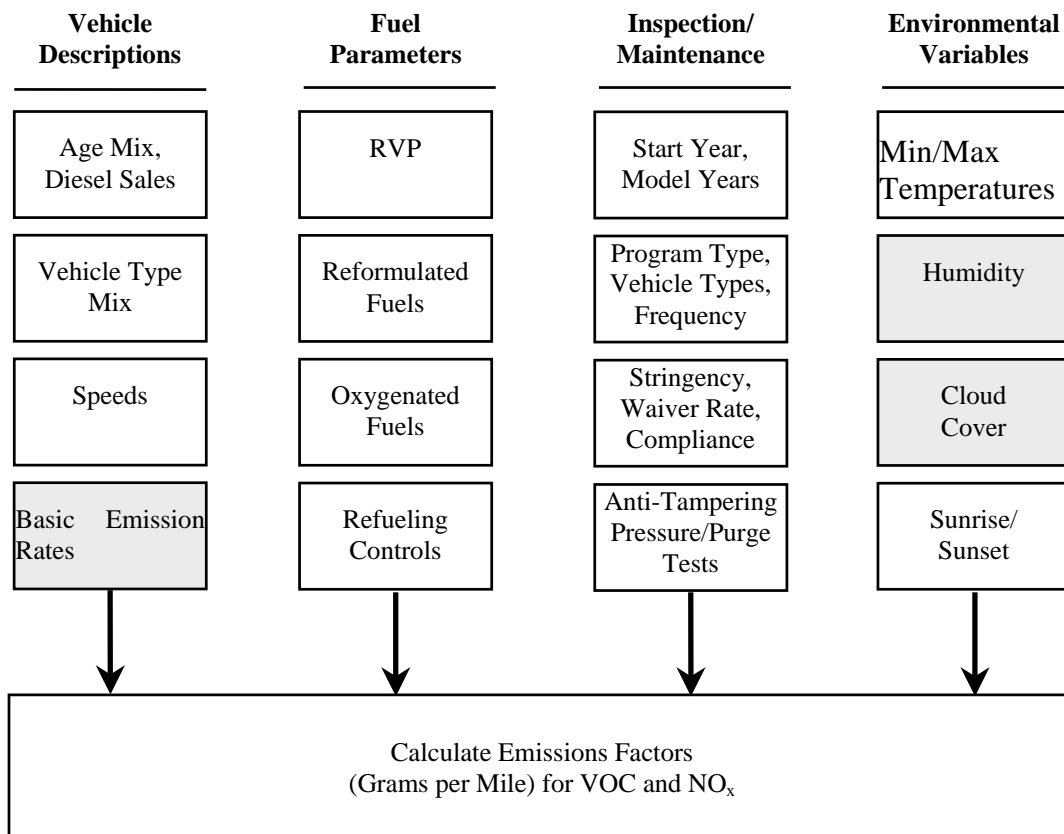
Vehicle Descriptions

Age Mix, Diesel Sales

Vehicle Type Mix

Speeds

Basic Emission Rates

Fuel Parameters

RVP

Reformulated Fuels

Oxygenated Fuels

Refueling Controls

Inspection/ Maintenance

Start Year, Model Years

Program Type, Vehicle Types, Frequency

Stringency, Waiver Rate, Compliance

Anti-Tampering Pressure/Purge Tests

Environmental Variables

Min/Max Temperatures

Humidity

Cloud Cover

Sunrise/ Sunset

Calculate Emissions Factors (Grams per Mile) for VOC and $NO_x$